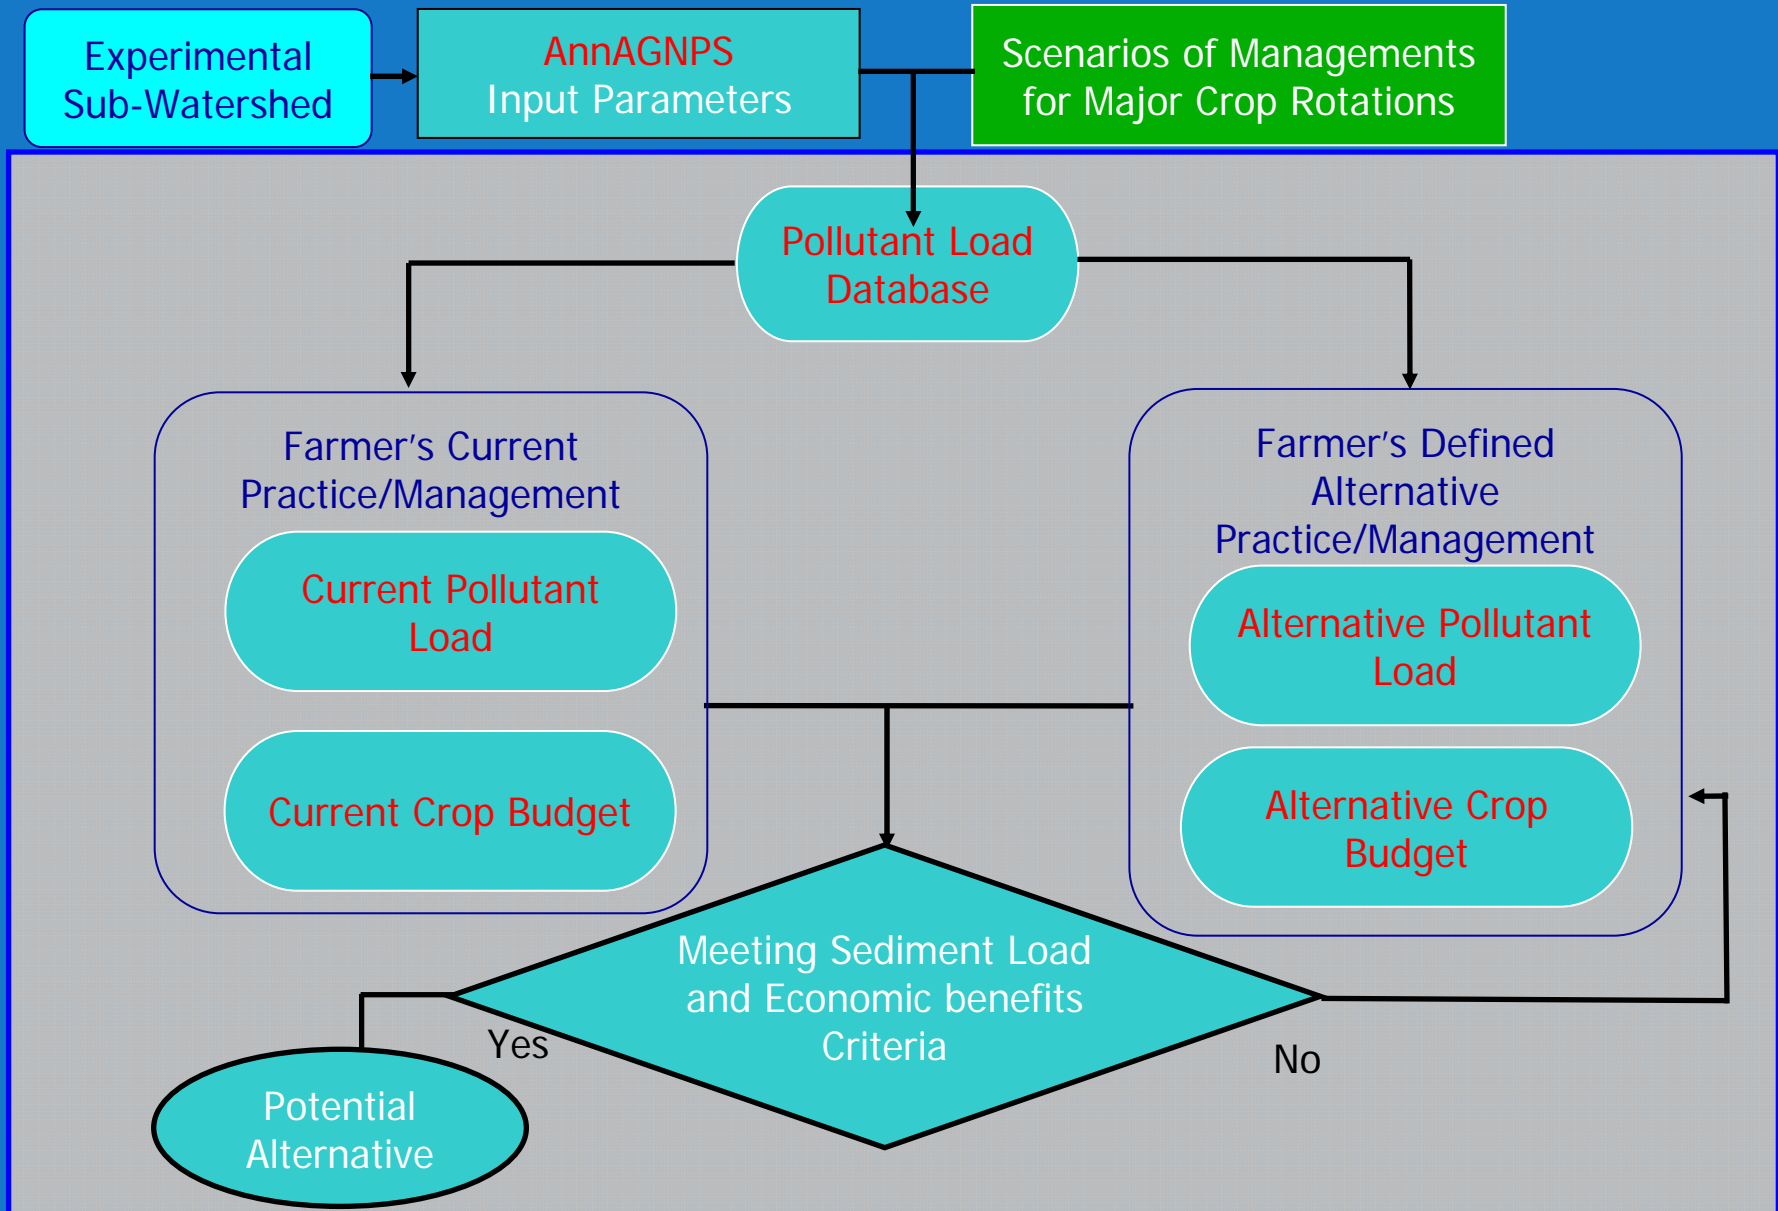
Experimental Sub-Watershed

AnnAGNPS
Input Parameters

Scenarios of Managements for Major Crop Rotations

Pollutant Load Database

Farmer's Current Practice/Management

Current Pollutant Load

Current Crop Budget

Farmer's Defined Alternative Practice/Management

Alternative Pollutant Load

Alternative Crop Budget

Meeting Sediment Load and Economic benefits Criteria

Yes

No

Potential Alternative